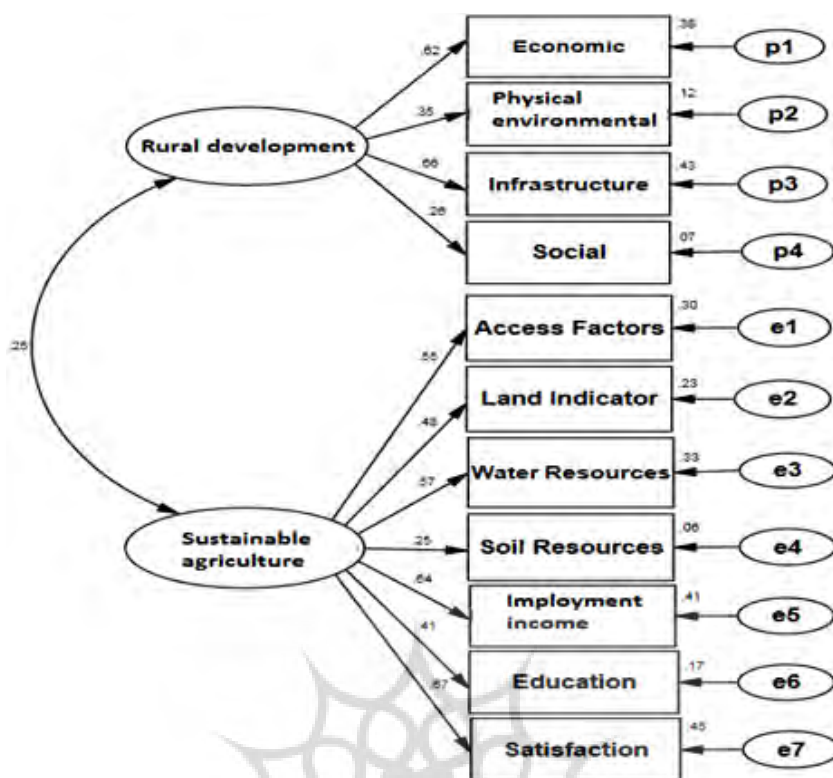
,38
Economic
p1
,62
Physical environmental
,12
p2
,35
Rural development
,66
Infrastructure
,43
p3
,26
Social
,07
p4
,30
Access Factors
e1
,26
,55
Land Indicator
,23
e2
,48
Water Resources
,33
e3
,57
Sustainable agriculture
,25
Soil Resources
,06
e4
,64
Imployment income
,41
e5
,41
Education
,17
e6
,67
Satisfaction
,45
e7